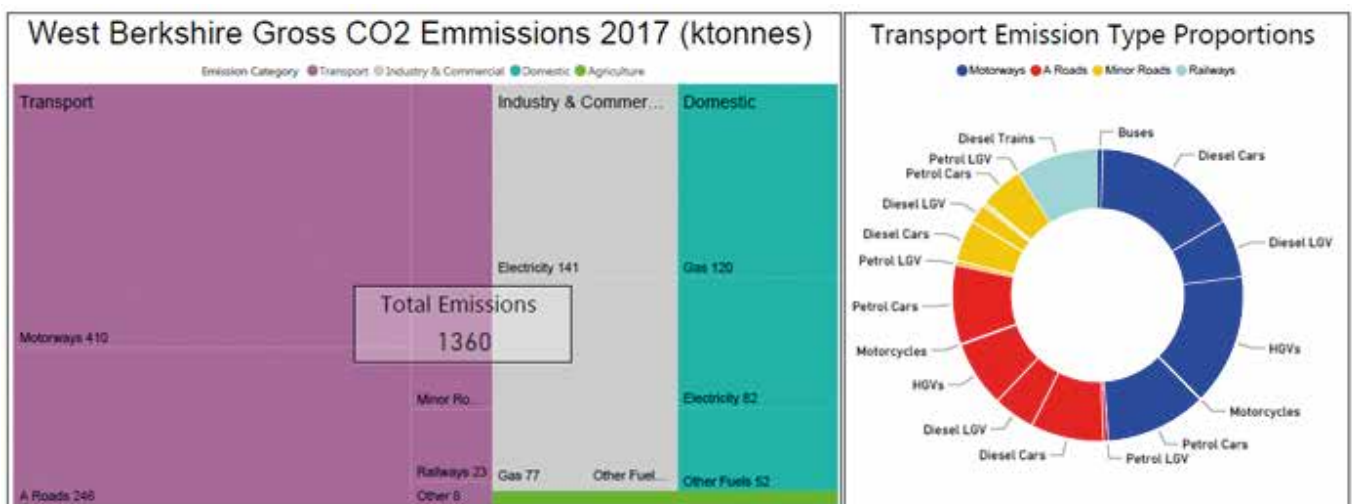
West Berkshire Gross CO2 Emmissions 2017 (ktonnes)

Emission Category ● Transport ● Industry & Commercial ● Domestic ● Agriculture

Transport

Industry & Commer...

Domestic

Electricity 141

Gas 120

Total Emissions
1360

Motorways 410

Minor Ro...

Electricity 82

Railways 23

Gas 77

Other Fuel...

Other Fuels 52

A Roads 246

Other 8

Transport Emission Type Proportions

● Motorways ● A Roads ● Minor Roads ● Railways

Diesel Trains

Buses

Petrol LGV

Diesel Cars

Petrol Cars

Diesel LGV

Diesel LGV

Diesel Cars

Petrol LGV

Petrol Cars

HGVs

Motorcycles

HGVs

Motorcycles

Diesel LGV

Petrol Cars

Diesel Cars

Petrol LGV